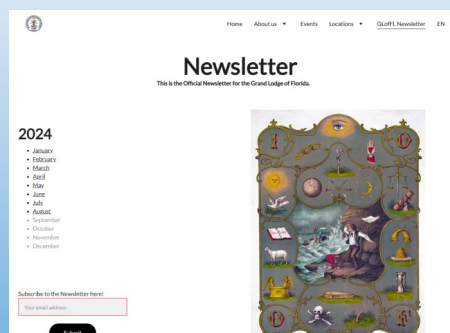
Home About us ▾ Events Locations ▾ GLofFL Newsletter EN

Newsletter

This is the Official Newsletter for the Grand Lodge of Florida.

2024

- January
- February
- March
- April
- May
- June
- July
- August
- September
- October
- November
- December

Subscribe to the Newsletter here!

Your email address

Submit